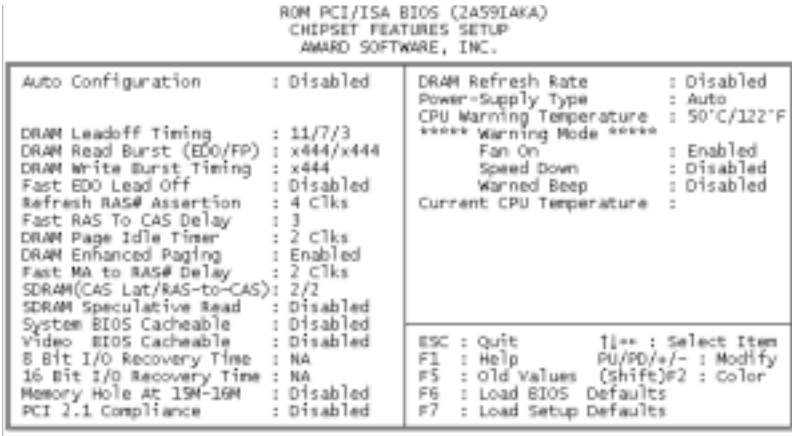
ROM PCI/ISA BIOS (2A59IAKA)
CHIPSET FEATURES SETUP
AWARD SOFTWARE, INC.

Auto Configuration : Disabled

DRAM Leadoff Timing : 11/7/3
DRAM Read Burst (EDO/FP) : x444/x444
DRAM Write Burst Timing : x444
Fast EDO Lead Off : Disabled
Refresh RAS# Assertion : 4 Clks
Fast RAS To CAS Delay : 3
DRAM Page Idle Timer : 2 Clks
DRAM Enhanced Paging : Enabled
Fast MA to RAS# Delay : 2 Clks
SDRAM(CAS Lat/RAS-to-CAS): 2/2
SDRAM Speculative Read : Disabled
System BIOS Cacheable : Disabled
Video BIOS Cacheable : Disabled
8 Bit I/O Recovery Time : NA
16 Bit I/O Recovery Time : NA
Memory Hole At 15M-16M : Disabled
PCI 2.1 Compliance : Disabled

DRAM Refresh Rate : Disabled
Power-Supply Type : Auto
CPU Warning Temperature : 50°C/122°F
***** Warning Mode *****
Fan On : Enabled
Speed Down : Disabled
Warned Beep : Disabled
Current CPU Temperature :

ESC : Quit ↑↓→← : Select Item
F1 : Help PU/PD/+/- : Modify
F5 : Old Values (Shift)F2 : Color
F6 : Load BIOS Defaults
F7 : Load Setup Defaults